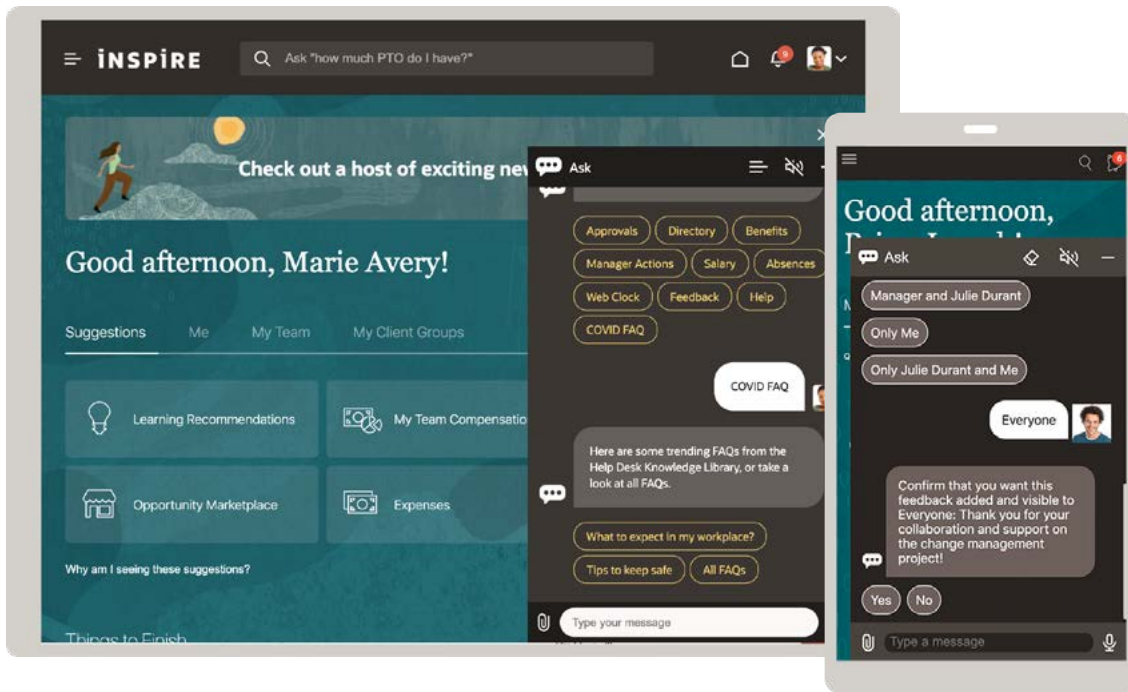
INSPIRE

Ask "how much PTO do I have?"

9

Check out a host of exciting ne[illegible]

Good afternoon, Marie Avery!

Suggestions Me My Team My Client Groups

Learning Recommendations

My Team Compensatio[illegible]

Opportunity Marketplace

Expenses

Why am I seeing these suggestions?

Things to Finish

Ask

Approvals Directory Benefits

Manager Actions Salary Absences

Web Clock Feedback Help

COVID FAQ

COVID FAQ

Here are some trending FAQs from the Help Desk Knowledge Library, or take a look at all FAQs.

What to expect in my workplace?

Tips to keep safe All FAQs

Type your message

6

Good afternoon,

Ask

Manager and Julie Durant

Only Me

Only Julie Durant and Me

Everyone

Confirm that you want this feedback added and visible to Everyone: Thank you for your collaboration and support on the change management project!

Yes No

Type a message